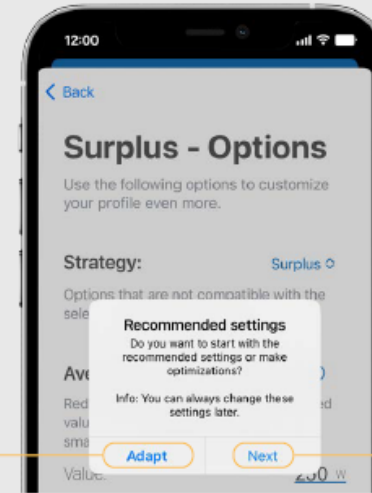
12:00

Back

Surplus - Options

Use the following options to customize your profile even more.

Strategy:

Surplus

Options that are not compatible with the sele

Ave

Red valu sma

Recommended settings

Do you want to start with the recommended settings or make optimizations?

Info: You can always change these settings later.

Adapt

Next

Value

250 W